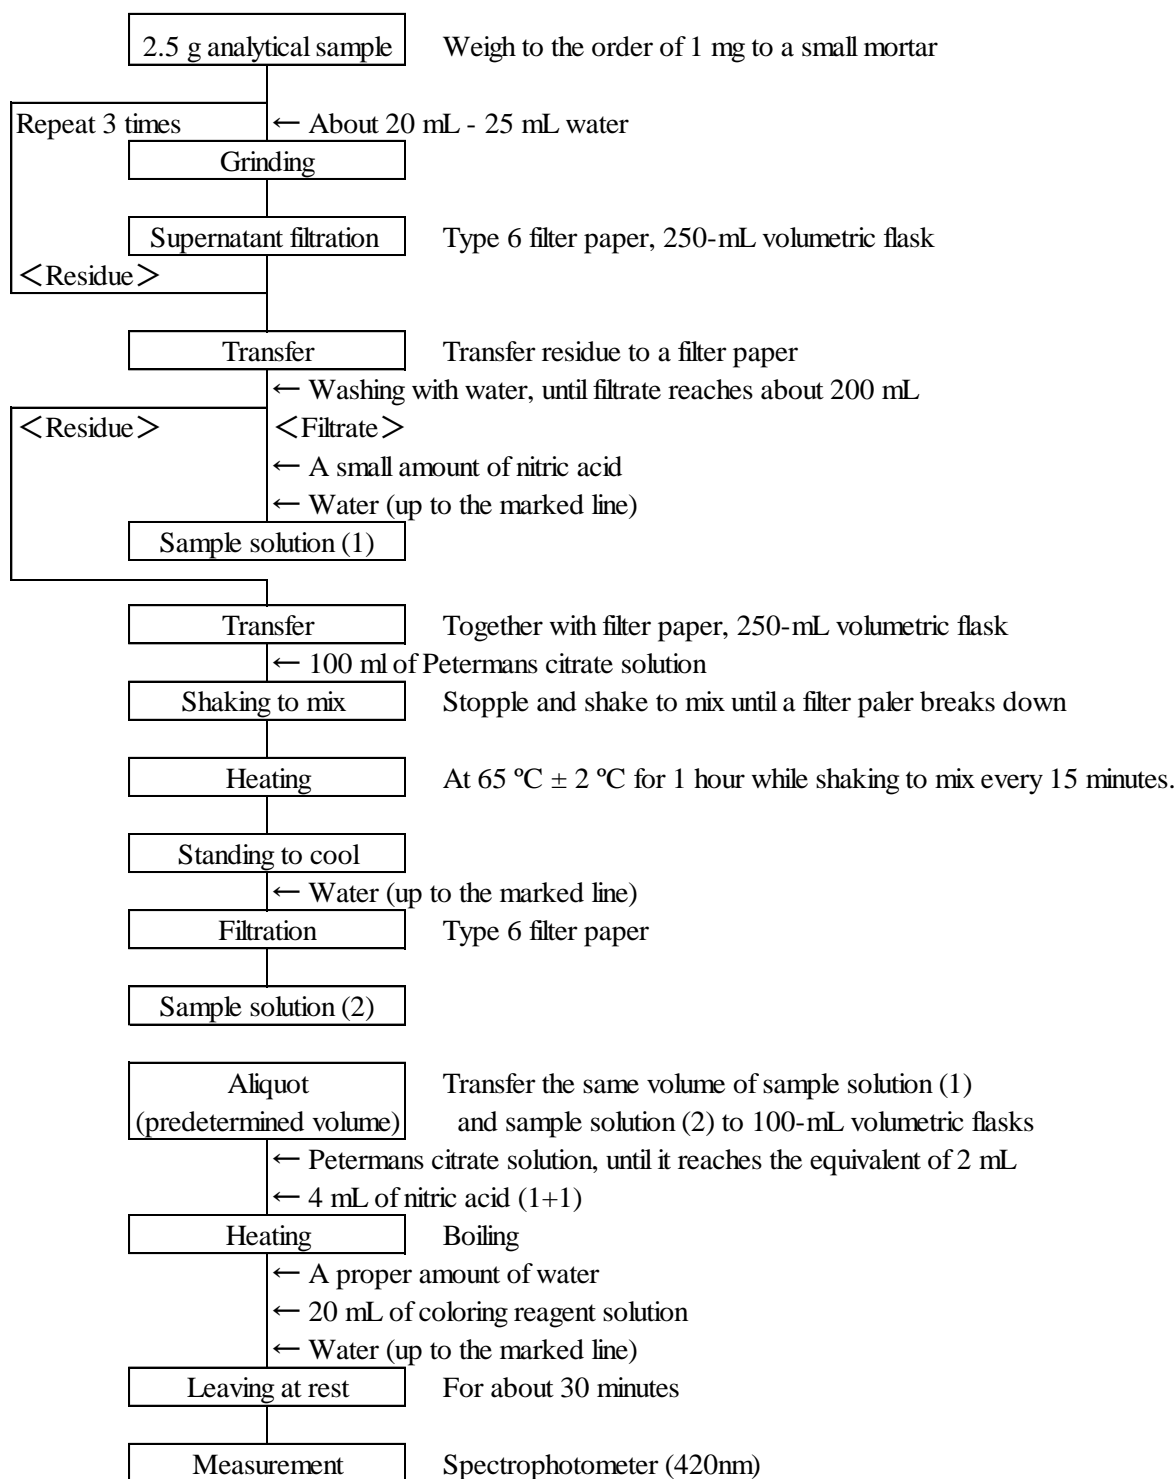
2.5 g analytical sample | Weigh to the order of 1 mg to a small mortar

Repeat 3 times
← About 20 mL - 25 mL water
Grinding

Supernatant filtration | Type 6 filter paper, 250-mL volumetric flask
<Residue>

Transfer | Transfer residue to a filter paper
← Washing with water, until filtrate reaches about 200 mL
<Residue>
<Filtrate>
← A small amount of nitric acid
← Water (up to the marked line)
Sample solution (1)

Transfer | Together with filter paper, 250-mL volumetric flask
← 100 ml of Petermans citrate solution
Shaking to mix | Stopple and shake to mix until a filter paler breaks down

Heating | At 65 ºC ± 2 ºC for 1 hour while shaking to mix every 15 minutes.

Standing to cool
← Water (up to the marked line)
Filtration | Type 6 filter paper

Sample solution (2)

Aliquot (predetermined volume) | Transfer the same volume of sample solution (1) and sample solution (2) to 100-mL volumetric flasks
← Petermans citrate solution, until it reaches the equivalent of 2 mL
← 4 mL of nitric acid (1+1)
Heating | Boiling
← A proper amount of water
← 20 mL of coloring reagent solution
← Water (up to the marked line)
Leaving at rest | For about 30 minutes

Measurement | Spectrophotometer (420nm)